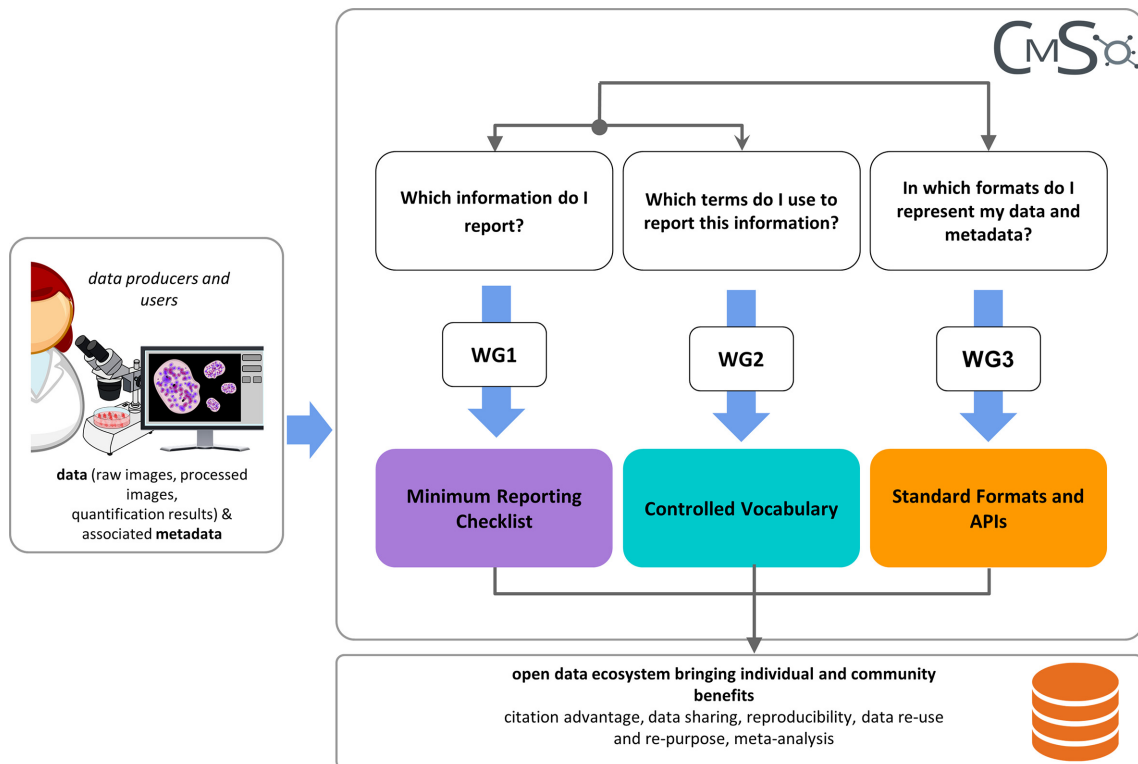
data producers and users

data (raw images, processed images, quantification results) & associated metadata

CMSO

Which information do I report?

Which terms do I use to report this information?

In which formats do I represent my data and metadata?

WG1

WG2

WG3

Minimum Reporting Checklist

Controlled Vocabulary

Standard Formats and APIs

open data ecosystem bringing individual and community benefits
citation advantage, data sharing, reproducibility, data re-use and re-purpose, meta-analysis